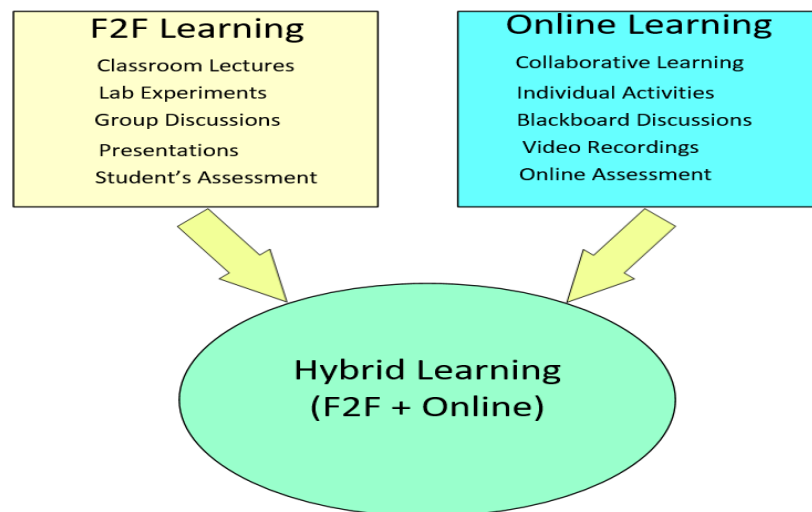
F2F Learning
Classroom Lectures
Lab Experiments
Group Discussions
Presentations
Student's Assessment

Online Learning
Collaborative Learning
Individual Activities
Blackboard Discussions
Video Recordings
Online Assessment

Hybrid Learning
(F2F + Online)